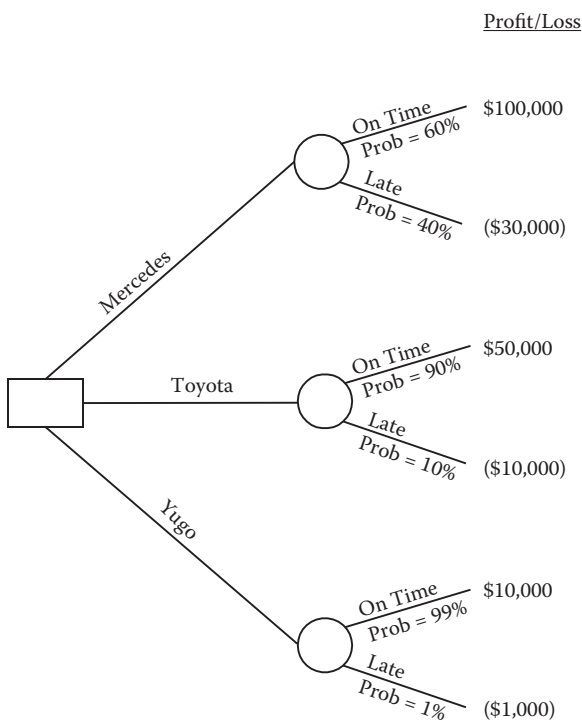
Profit/Loss

Mercedes

On Time
Prob = 60%

\$100,000

Late
Prob = 40%

(\$30,000)

Toyota

On Time
Prob = 90%

\$50,000

Late
Prob = 10%

(\$10,000)

Yugo

On Time
Prob = 99%

\$10,000

Late
Prob = 1%

(\$1,000)